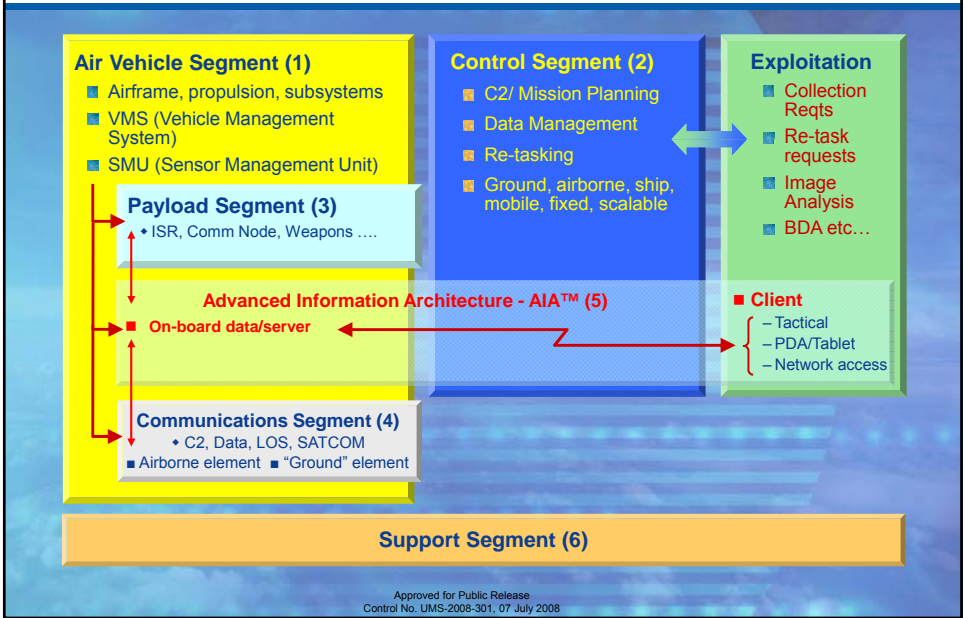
Air Vehicle Segment (1)

Airframe, propulsion, subsystems

VMS (Vehicle Management System)

SMU (Sensor Management Unit)

Control Segment (2)

C2/ Mission Planning

Data Management

Re-tasking

Ground, airborne, ship, mobile, fixed, scalable

Exploitation

Collection Reqts

Re-task requests

Image Analysis

BDA etc…

Payload Segment (3)

ISR, Comm Node, Weapons ….

Advanced Information Architecture - AIA™ (5)

On-board data/server

Client

– Tactical
– PDA/Tablet
– Network access

Communications Segment (4)

C2, Data, LOS, SATCOM

Airborne element "Ground" element

Support Segment (6)

Approved for Public Release
Control No. UMS-2008-301, 07 July 2008